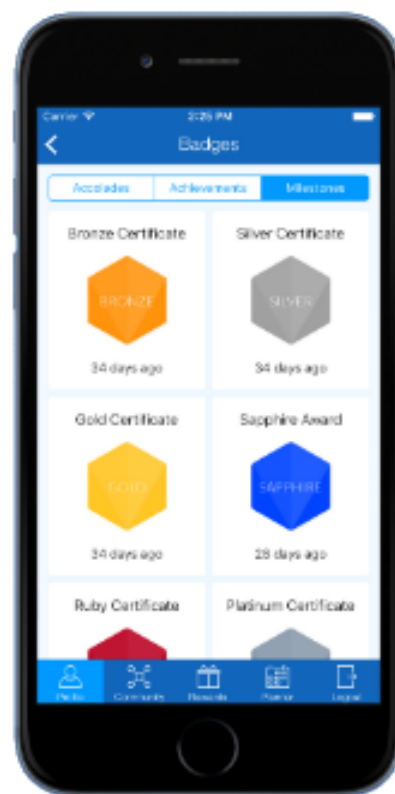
Carrier
2:25 PM
Badges
Accolades
Achievements
Milestones
Bronze Certificate
BRONZE
34 days ago
Silver Certificate
SILVER
34 days ago
Gold Certificate
GOLD
34 days ago
Sapphire Award
SAPPHIRE
28 days ago
Ruby Certificate
Platinum Certificate
Profile
Community
Rewards
Planner
Logout